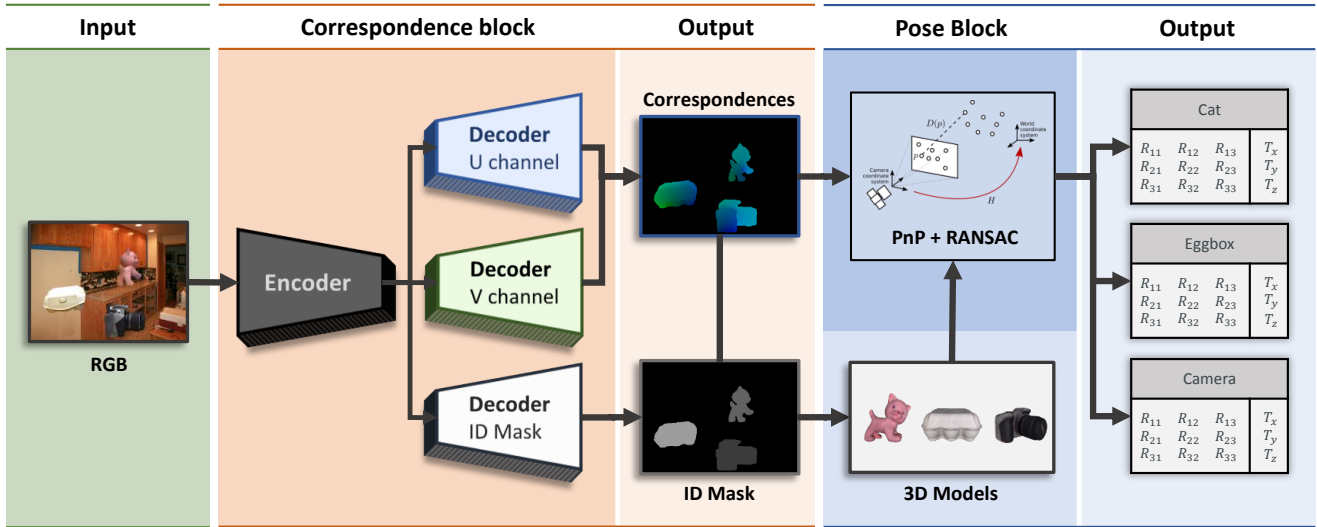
Input

Correspondence block

Output

Pose Block

Output

RGB

Encoder

Decoder
U channel

Decoder
V channel

Decoder
ID Mask

Correspondences

ID Mask

$D(p)$

$p$

Camera coordinate system

World coordinate system

$H$

PnP + RANSAC

3D Models

Cat

| $R_{11}$ | $R_{12}$ | $R_{13}$ | $T_x$ |
|---|---|---|---|
| $R_{21}$ | $R_{22}$ | $R_{23}$ | $T_y$ |
| $R_{31}$ | $R_{32}$ | $R_{33}$ | $T_z$ |

Eggbox

| $R_{11}$ | $R_{12}$ | $R_{13}$ | $T_x$ |
|---|---|---|---|
| $R_{21}$ | $R_{22}$ | $R_{23}$ | $T_y$ |
| $R_{31}$ | $R_{32}$ | $R_{33}$ | $T_z$ |

Camera

| $R_{11}$ | $R_{12}$ | $R_{13}$ | $T_x$ |
|---|---|---|---|
| $R_{21}$ | $R_{22}$ | $R_{23}$ | $T_y$ |
| $R_{31}$ | $R_{32}$ | $R_{33}$ | $T_z$ |